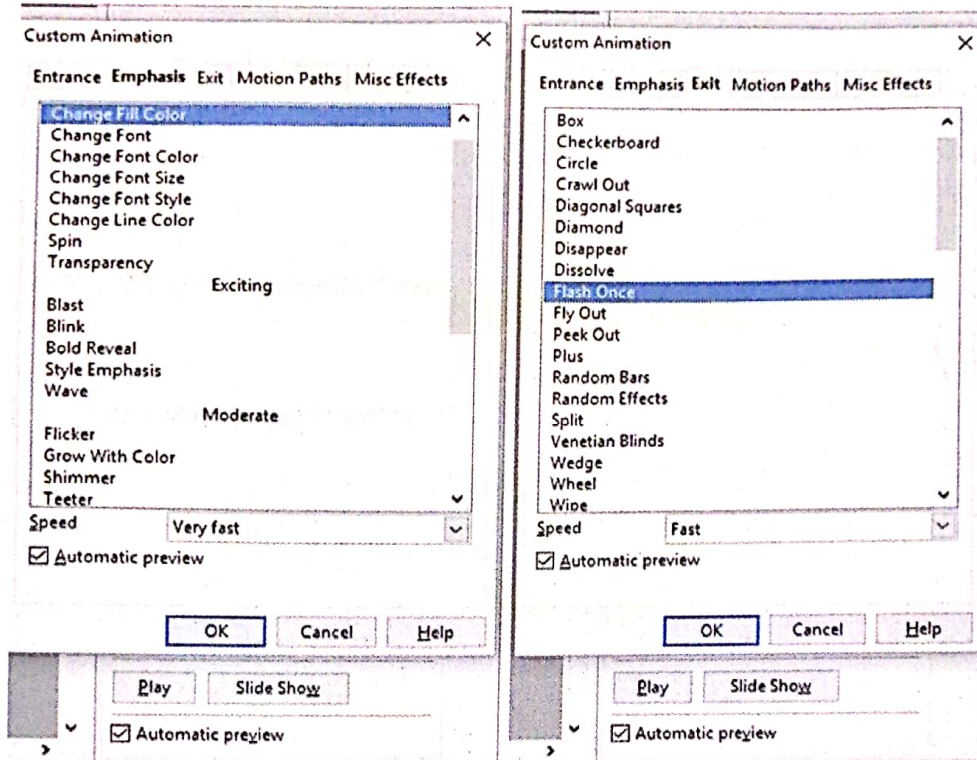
Custom Animation ×

Entrance Emphasis Exit Motion Paths Misc Effects

Change Fill Color
Change Font
Change Font Color
Change Font Size
Change Font Style
Change Line Color
Spin
Transparency
Exciting
Blast
Blink
Bold Reveal
Style Emphasis
Wave
Moderate
Flicker
Grow With Color
Shimmer
Teeter

Speed Very fast

☑ Automatic preview

OK Cancel Help

Play Slide Show

☑ Automatic preview

Custom Animation ×

Entrance Emphasis Exit Motion Paths Misc Effects

Box
Checkerboard
Circle
Crawl Out
Diagonal Squares
Diamond
Disappear
Dissolve
Flash Once
Fly Out
Peek Out
Plus
Random Bars
Random Effects
Split
Venetian Blinds
Wedge
Wheel
Wipe

Speed Fast

☑ Automatic preview

OK Cancel Help

Play Slide Show

☑ Automatic preview